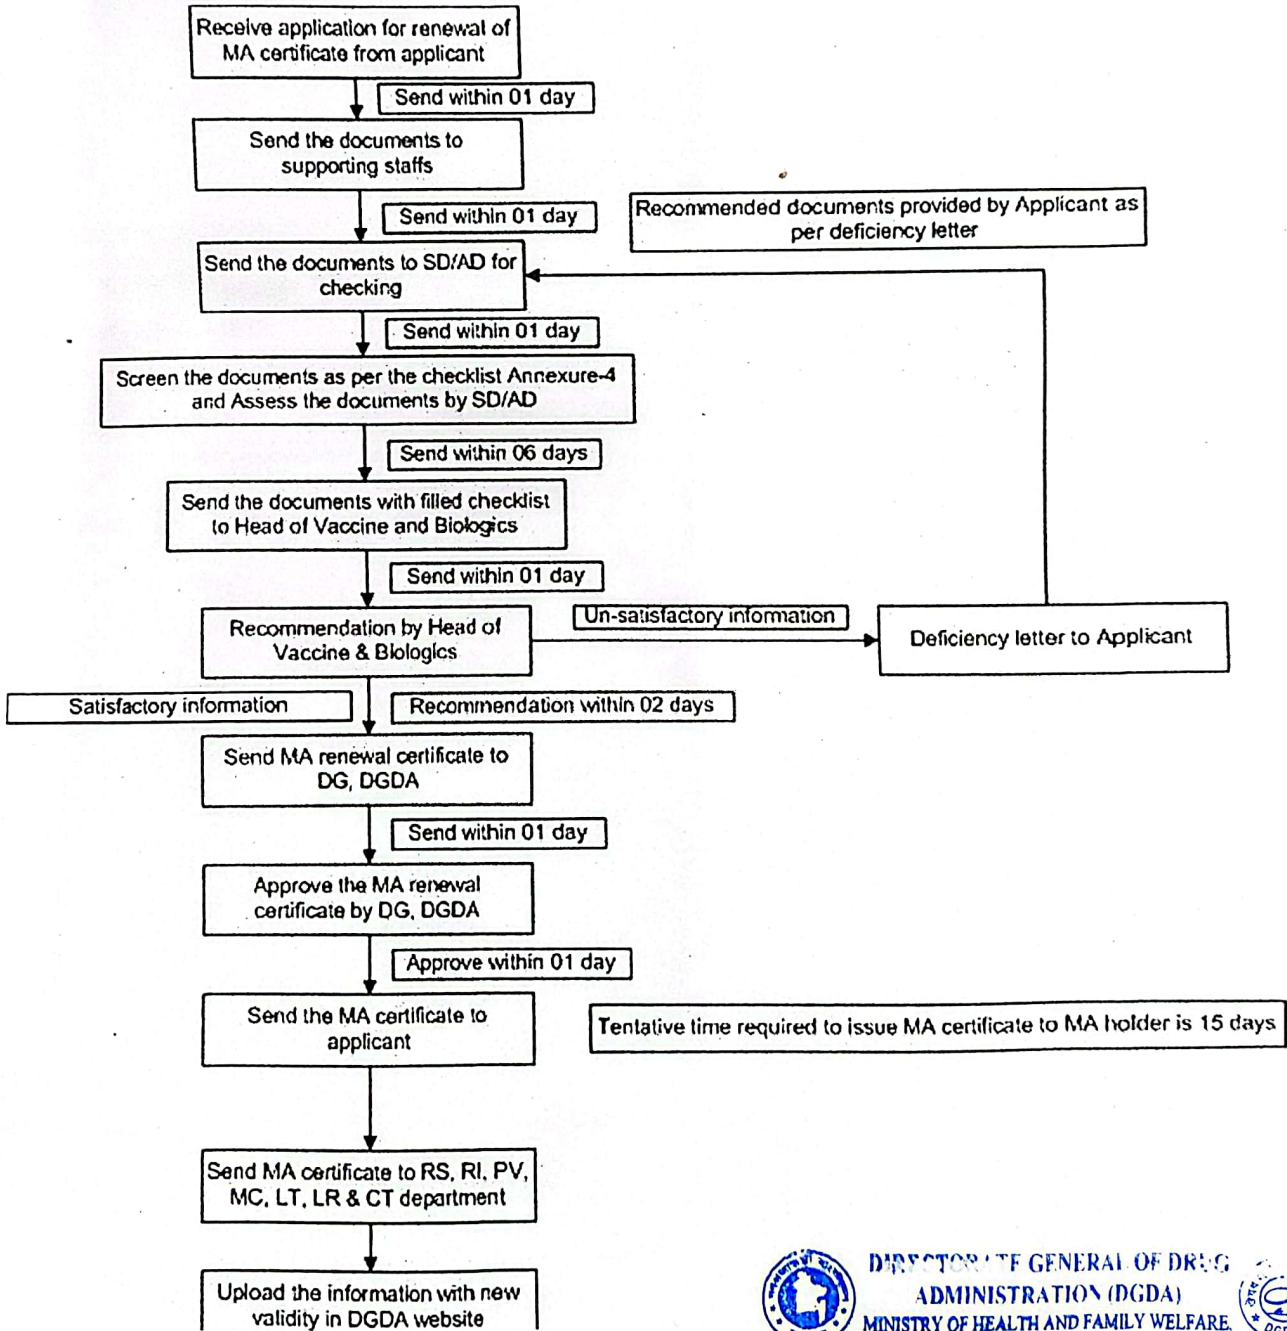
Receive application for renewal of MA certificate from applicant

Send within 01 day

Send the documents to supporting staffs

Send within 01 day

Recommended documents provided by Applicant as per deficiency letter

Send the documents to SD/AD for checking

Send within 01 day

Screen the documents as per the checklist Annexure-4 and Assess the documents by SD/AD

Send within 06 days

Send the documents with filled checklist to Head of Vaccine and Biologics

Send within 01 day

Recommendation by Head of Vaccine & Biologics

Un-satisfactory information

Deficiency letter to Applicant

Satisfactory information

Recommendation within 02 days

Send MA renewal certificate to DG, DGDA

Send within 01 day

Approve the MA renewal certificate by DG, DGDA

Approve within 01 day

Send the MA certificate to applicant

Tentative time required to issue MA certificate to MA holder is 15 days

Send MA certificate to RS, RI, PV, MC, LT, LR & CT department

Upload the information with new validity in DGDA website

DIR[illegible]TOR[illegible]TE GENERAL OF DR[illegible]G ADMINISTRATION (DGDA) MINISTRY OF HEALTH AND FAMILY WELFARE